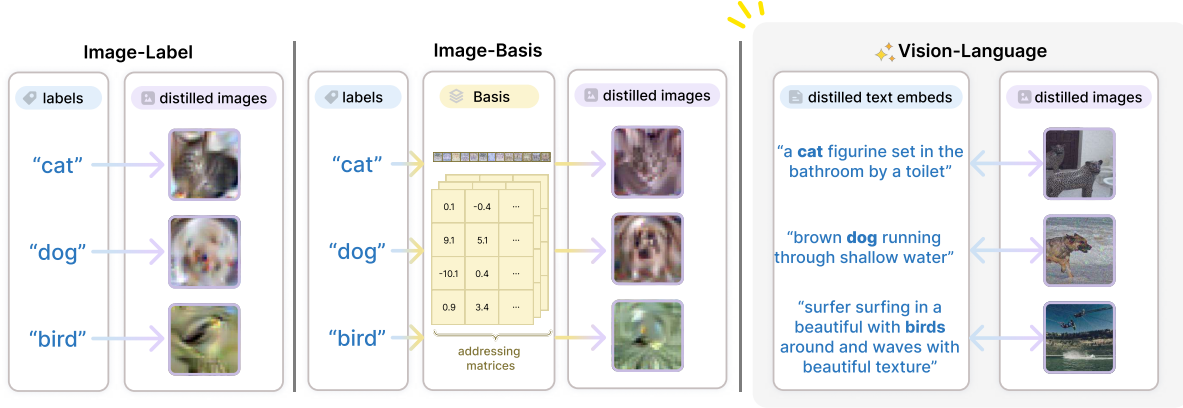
Image-Label

labels

distilled images

"cat"

"dog"

"bird"

Image-Basis

labels

Basis

distilled images

"cat"

"dog"

"bird"

| 0.1 | -0.4 | ... |
|---|---|---|
| 9.1 | 5.1 | ... |
| -10.1 | 0.4 | ... |
| 0.9 | 3.4 | ... |

addressing matrices

Vision-Language

distilled text embeds

distilled images

"a **cat** figurine set in the bathroom by a toilet"

"brown **dog** running through shallow water"

"surfer surfing in a beautiful with **birds** around and waves with beautiful texture"